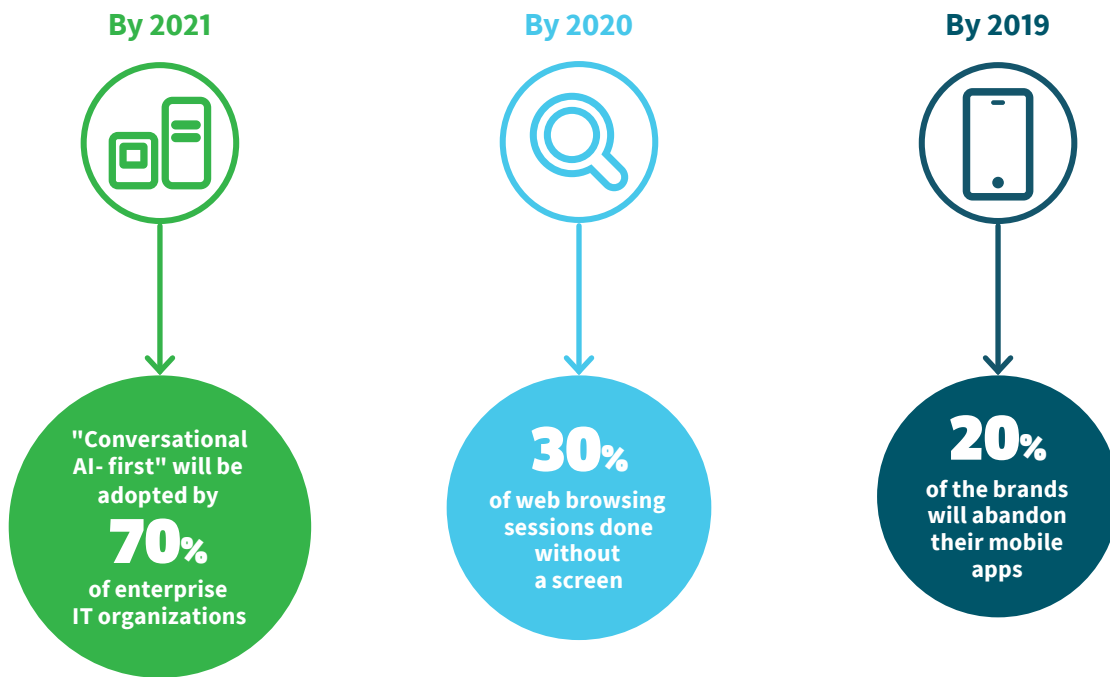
By 2021

"Conversational AI- first" will be adopted by 70% of enterprise IT organizations

By 2020

30% of web browsing sessions done without a screen

By 2019

20% of the brands will abandon their mobile apps